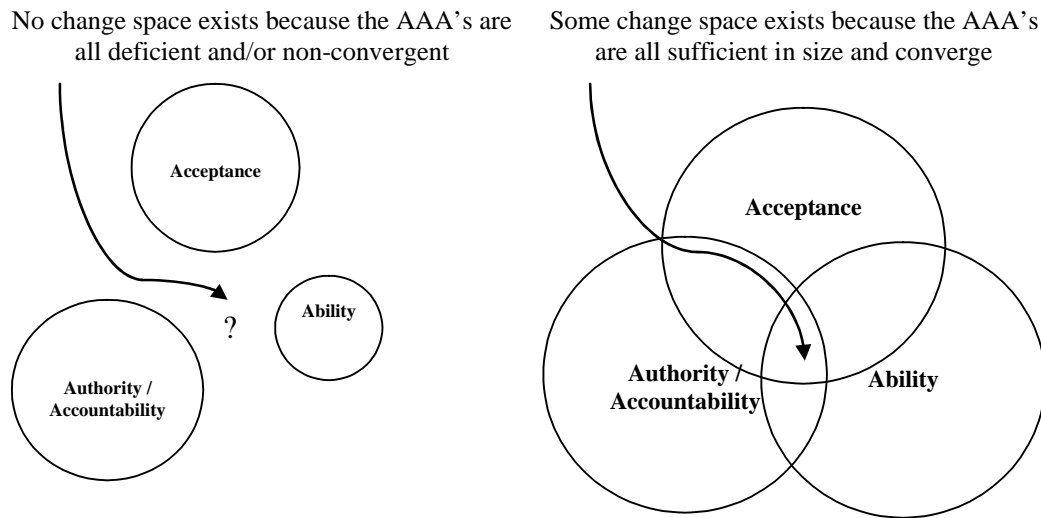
No change space exists because the AAA's are all deficient and/or non-convergent

Acceptance

?

Ability

Authority / Accountability

Some change space exists because the AAA's are all sufficient in size and converge

Acceptance

Authority / Accountability

Ability